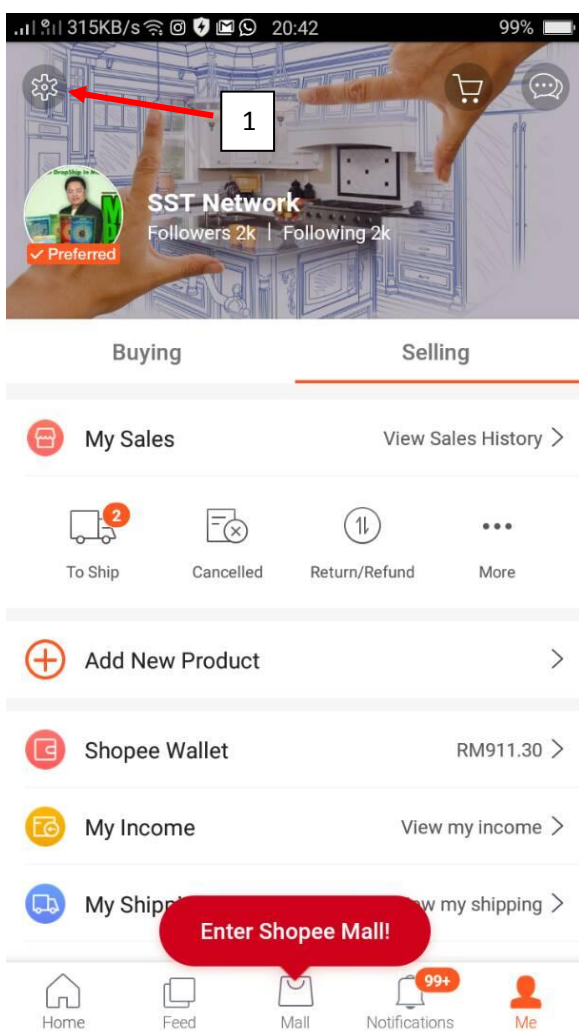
315KB/s 20:42 99%

1

SST Network
Followers 2k | Following 2k
✓ Preferred

Buying
Selling

My Sales
View Sales History >

2
To Ship
Cancelled
Return/Refund
More

Add New Product >

Shopee Wallet
RM911.30 >

My Income
View my income >

My Shipp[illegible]
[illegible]w my shipping >

Enter Shopee Mall!

Home
Feed
Mall
99+
Notifications
Me